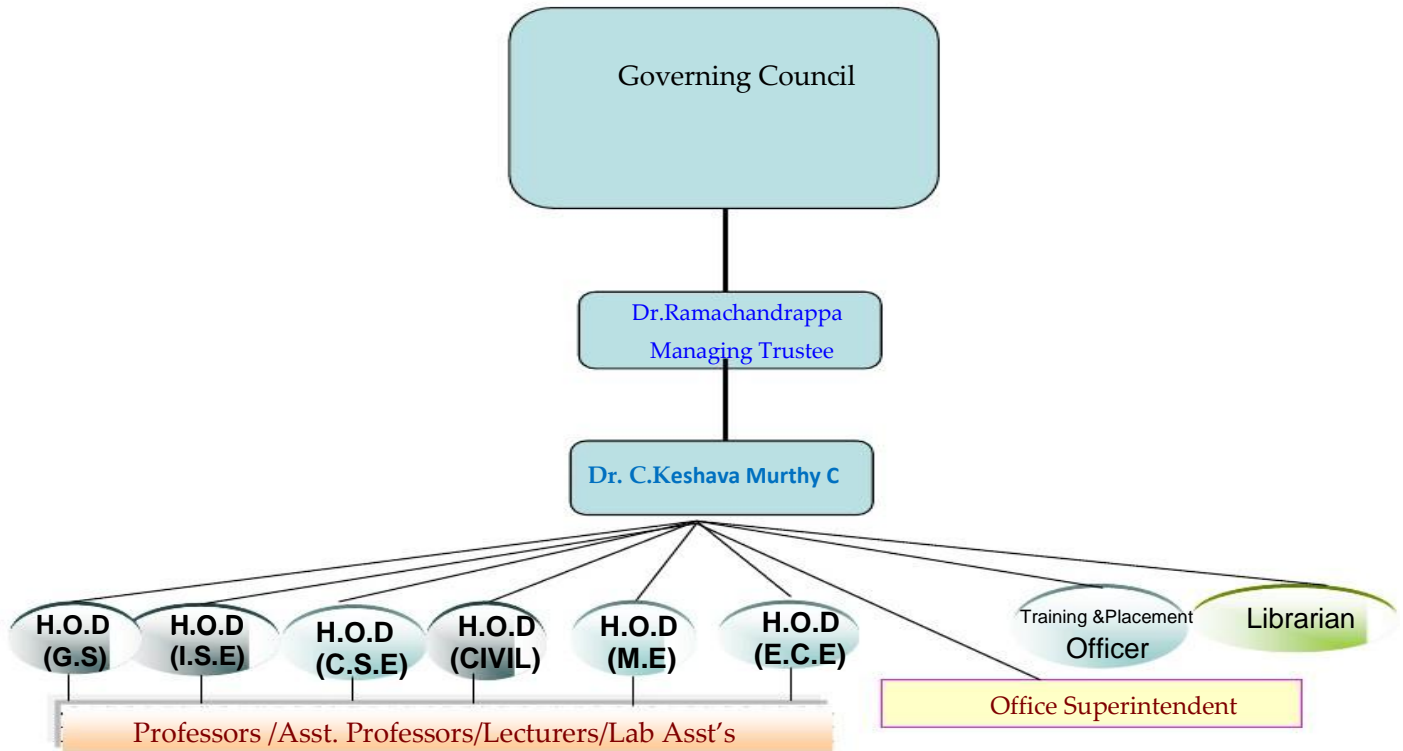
Governing Council

Dr.Ramachandrappa
Managing Trustee

Dr. C.Keshava Murthy C

H.O.D (G.S)

H.O.D (I.S.E)

H.O.D (C.S.E)

H.O.D (CIVIL)

H.O.D (M.E)

H.O.D (E.C.E)

Training &Placement Officer

Librarian

Office Superintendent

Professors /Asst. Professors/Lecturers/Lab Asst's